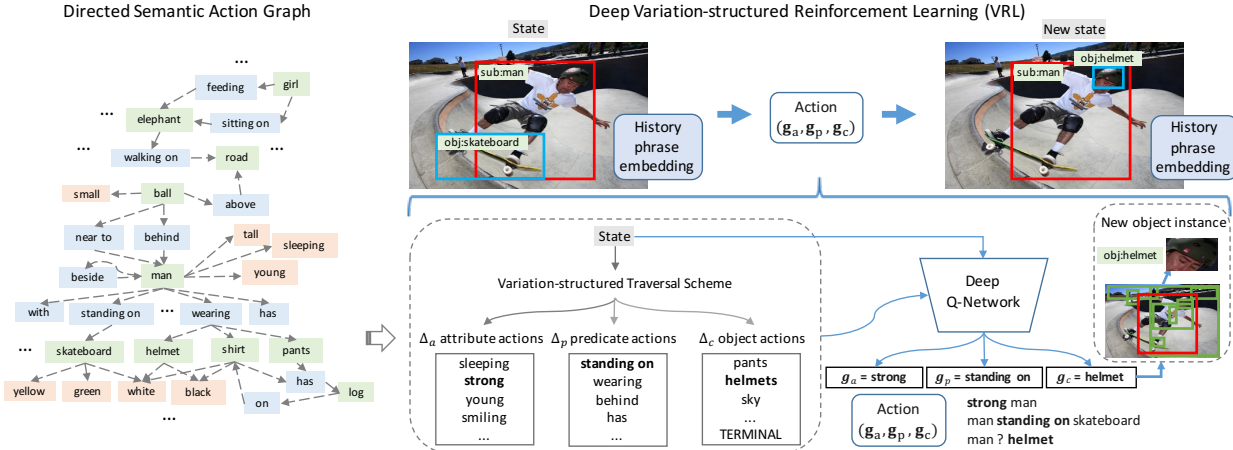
Directed Semantic Action Graph

...
feeding
girl
...
elephant
sitting on
...
walking on
road
...
small
ball
above
near to
behind
tall
sleeping
beside
man
young
with
standing on
...
wearing
has
...
skateboard
helmet
shirt
pants
has
yellow
green
white
black
log
on
...

Deep Variation-structured Reinforcement Learning (VRL)

State
sub:man
obj:skateboard
History phrase embedding
Action $(\mathbf{g}_a, \mathbf{g}_p, \mathbf{g}_c)$
New state
sub:man
obj:helmet
History phrase embedding

State
Variation-structured Traversal Scheme
$\Delta_a$ attribute actions
sleeping
**strong**
young
smiling
...
$\Delta_p$ predicate actions
**standing on**
wearing
behind
has
...
$\Delta_c$ object actions
pants
**helmets**
sky
...
TERMINAL

Deep Q-Network

New object instance
obj:helmet

$g_a$ = strong
$g_p$ = standing on
$g_c$ = helmet

Action $(\mathbf{g}_a, \mathbf{g}_p, \mathbf{g}_c)$
**strong** man
man **standing on** skateboard
man ? **helmet**